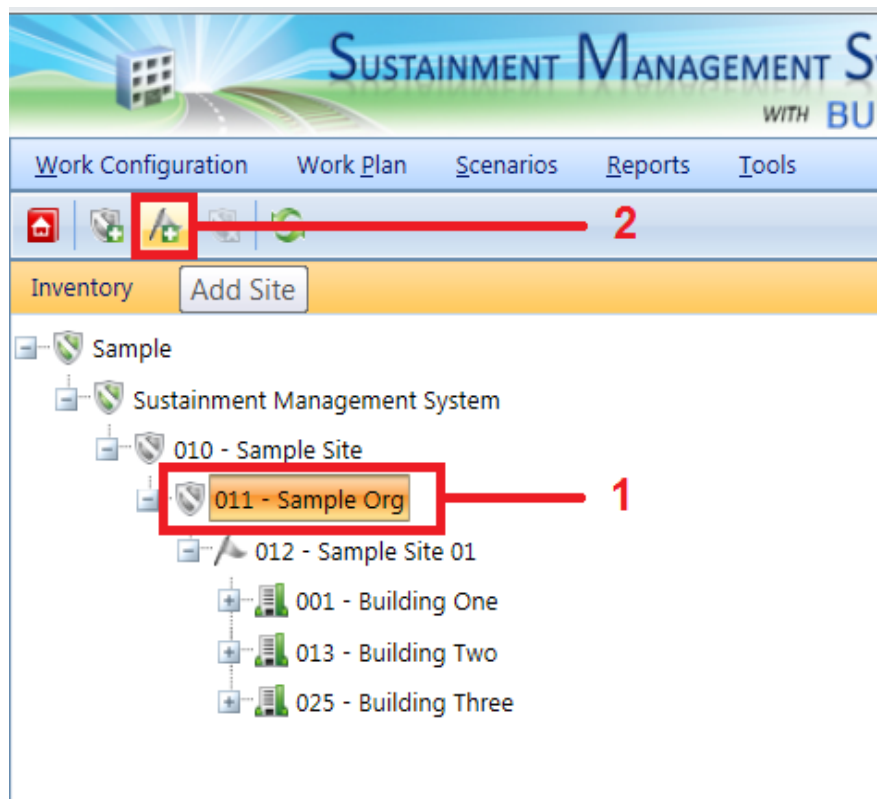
SUSTAINMENT MANAGEMENT S

WITH BU

Work Configuration Work Plan Scenarios Reports Tools

2

Inventory Add Site

Sample

Sustainment Management System

010 - Sample Site

011 - Sample Org

1

012 - Sample Site 01

001 - Building One

013 - Building Two

025 - Building Three